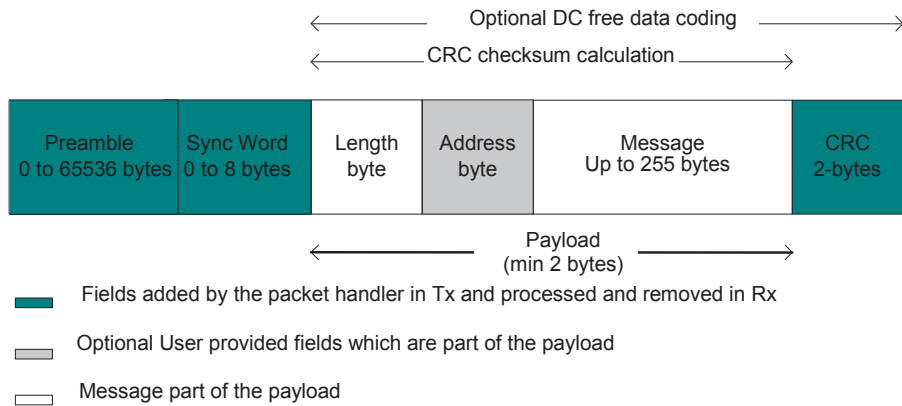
Optional DC free data coding

CRC checksum calculation

| Preamble 0 to 65536 bytes | Sync Word 0 to 8 bytes | Length byte | Address byte | Message Up to 255 bytes | CRC 2-bytes |
|---|---|---|---|---|---|

Payload (min 2 bytes)

Fields added by the packet handler in Tx and processed and removed in Rx

Optional User provided fields which are part of the payload

Message part of the payload